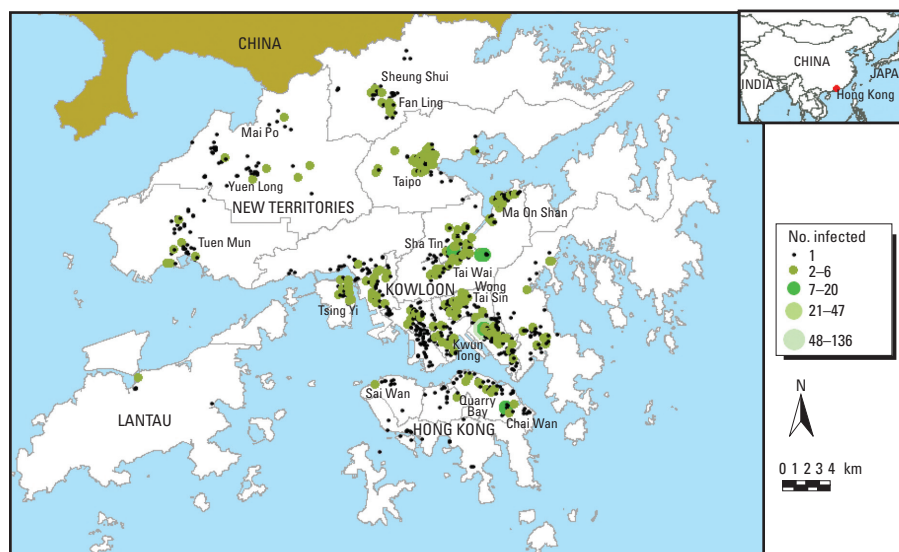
CHINA

CHINA
INDIA
JAPA
Hong Kong

Sheung Shui
Fan Ling
Mai Po
Yuen Long
Taipo
NEW TERRITORIES
Ma On Shan
Tuen Mun
Sha Tin
Tai Wai
KOWLOON
Wong Tai Sin
Tsing Yi
Kwun Tong
LANTAU
Sai Wan
Quarry Bay
HONG KONG
Chai Wan

No. infected
1
2–6
7–20
21–47
48–136

N

0 1 2 3 4 km